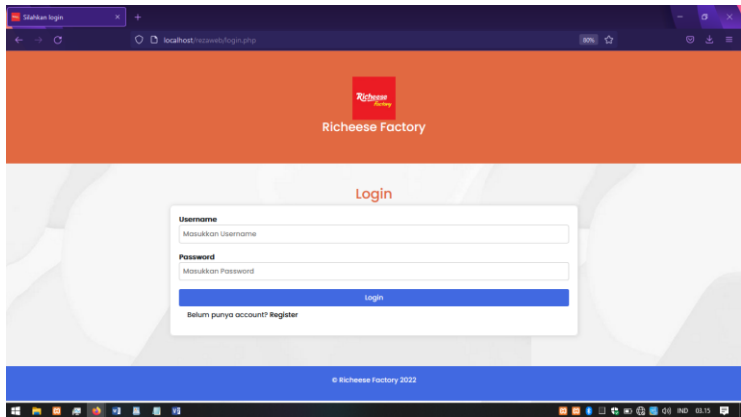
Silahkan login
localhost/rezaweb/login.php
90%
Richeese Factory
Richeese Factory

Login
Username
Masukkan Username
Password
Masukkan Password
Login
Belum punya account? Register

© Richeese Factory 2022

IND 01.15